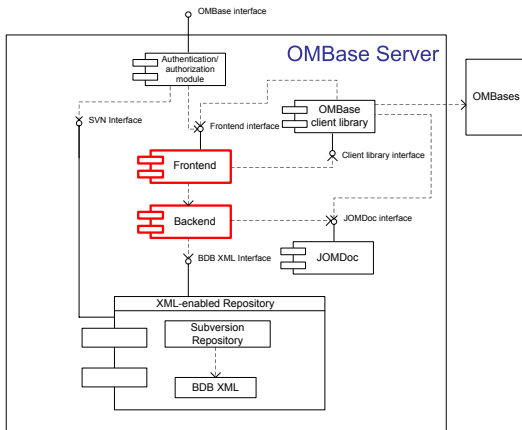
OMBase interface

OMBase Server

Authentication/ authorization module

OMBases

OMBase client library

SVN Interface

Frontend interface

Frontend

Client library interface

Backend

JOMDoc interface

JOMDoc

BDB XML Interface

XML-enabled Repository

Subversion Repository

BDB XML